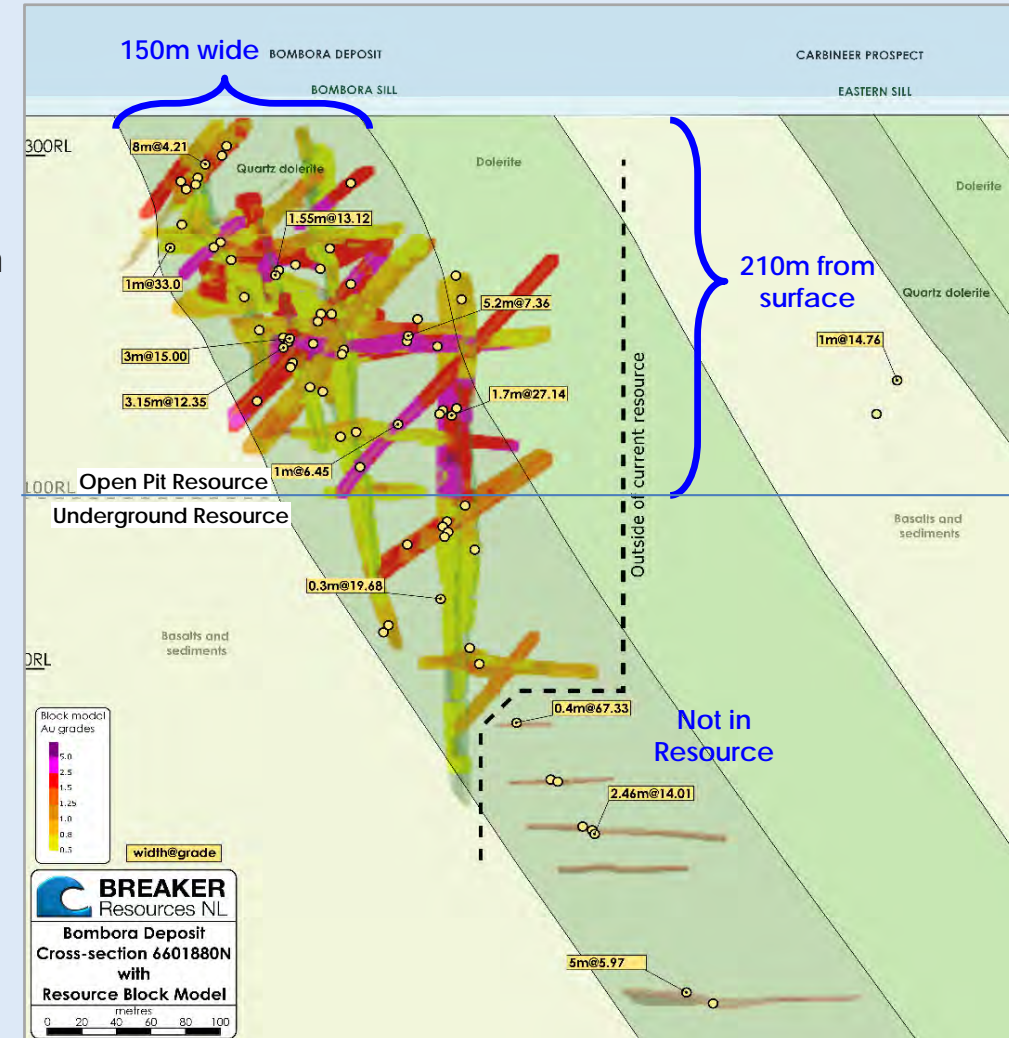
150m wide
BOMBORA DEPOSIT
BOMBORA SILL
CARBINEER PROSPECT
EASTERN SILL

300RL
8m@4.21
Quartz dolerite
Dolerite
1.55m@13.12
1m@33.0
5.2m@7.36
3m@15.00
1.7m@27.14
3.15m@12.35
1m@6.45
210m from surface
Dolerite
Quartz dolerite
1m@14.76
Outside of current resource
100RL
Open Pit Resource
Underground Resource
Basalts and sediments
0.3m@19.68
Basalts and sediments
0RL
0.4m@67.33
Not in Resource
2.46m@14.01
5m@5.97

Block model Au grades
5.0
2.5
1.5
1.25
1.0
0.8
0.5
width@grade

BREAKER Resources NL
Bombora Deposit
Cross-section 6601880N
with
Resource Block Model
metres
0 20 40 60 80 100